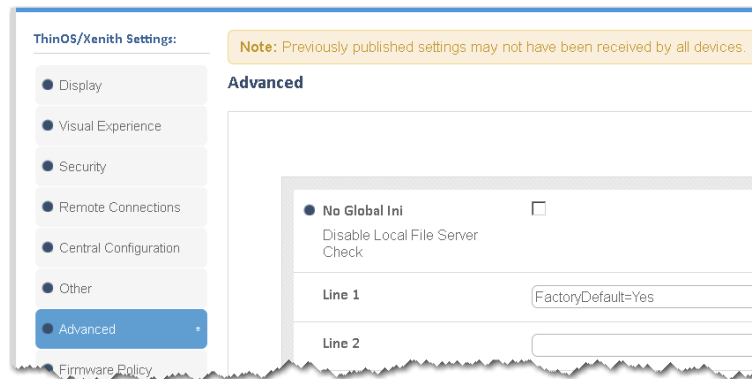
ThinOS/Xenith Settings:

Display

Visual Experience

Security

Remote Connections

Central Configuration

Other

Advanced

Firmware Policy

Note: Previously published settings may not have been received by all devices.

Advanced

No Global Ini

Disable Local File Server Check

Line 1

FactoryDefault=Yes

Line 2